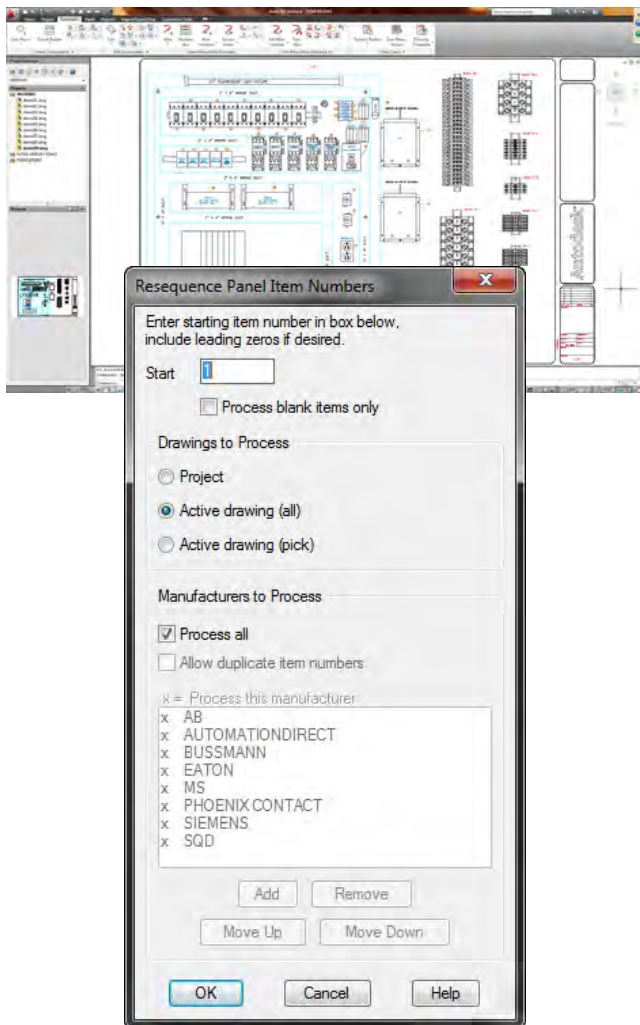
Resequence Panel Item Numbers

Enter starting item number in box below, include leading zeros if desired.

Start 1

Process blank items only

Drawings to Process

Project

Active drawing (all)

Active drawing (pick)

Manufacturers to Process

Process all

Allow duplicate item numbers

x = Process this manufacturer

x AB
x AUTOMATIONDIRECT
x BUSSMANN
x EATON
x MS
x PHOENIX CONTACT
x SIEMENS
x SQD

Add

Remove

Move Up

Move Down

OK

Cancel

Help